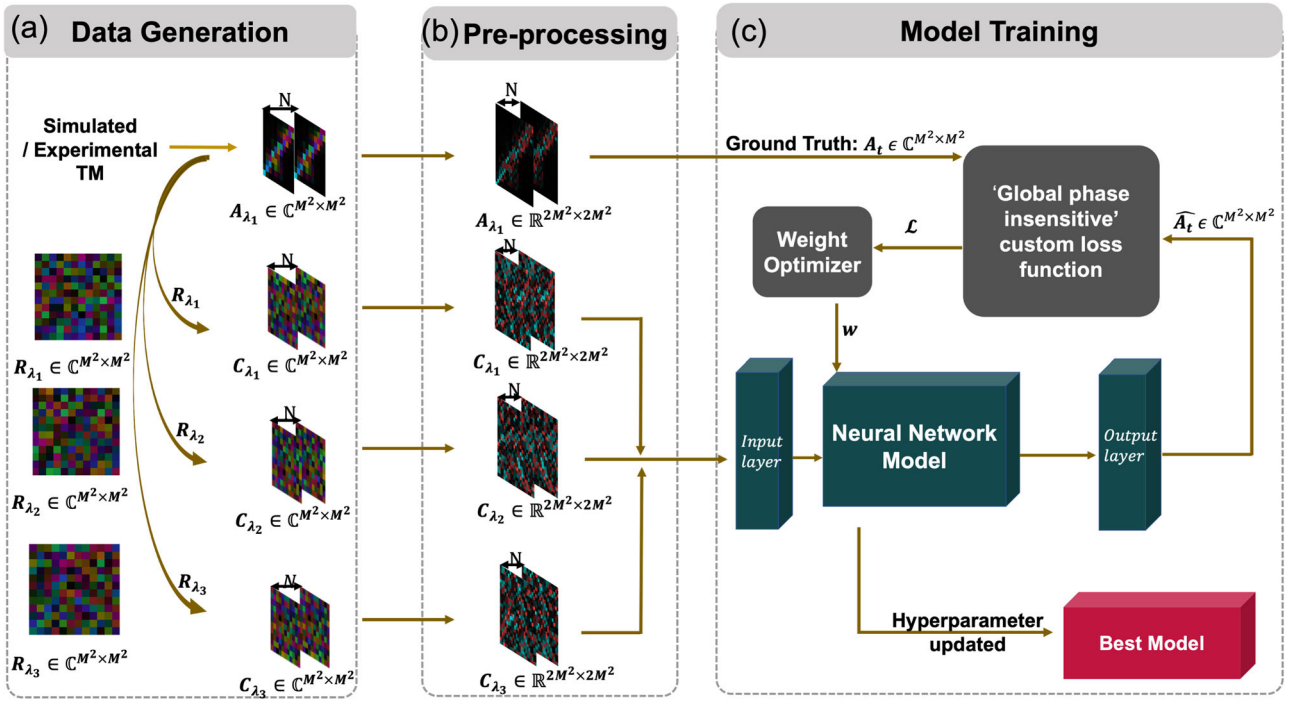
(a) Data Generation

(b) Pre-processing

(c) Model Training

Simulated / Experimental TM

N

$A_{\lambda_1} \in \mathbb{C}^{M^2 \times M^2}$

N

$A_{\lambda_1} \in \mathbb{R}^{2M^2 \times 2M^2}$

Ground Truth: $A_t \in \mathbb{C}^{M^2 \times M^2}$

'Global phase insensitive' custom loss function

$\widehat{A_t} \in \mathbb{C}^{M^2 \times M^2}$

$\mathcal{L}$

Weight Optimizer

$w$

$R_{\lambda_1}$

N

$C_{\lambda_1} \in \mathbb{C}^{M^2 \times M^2}$

N

$C_{\lambda_1} \in \mathbb{R}^{2M^2 \times 2M^2}$

$R_{\lambda_1} \in \mathbb{C}^{M^2 \times M^2}$

$R_{\lambda_2}$

N

$C_{\lambda_2} \in \mathbb{C}^{M^2 \times M^2}$

N

$C_{\lambda_2} \in \mathbb{R}^{2M^2 \times 2M^2}$

$R_{\lambda_2} \in \mathbb{C}^{M^2 \times M^2}$

Input layer

Neural Network Model

Output layer

$R_{\lambda_3}$

N

$C_{\lambda_3} \in \mathbb{C}^{M^2 \times M^2}$

N

$C_{\lambda_3} \in \mathbb{R}^{2M^2 \times 2M^2}$

$R_{\lambda_3} \in \mathbb{C}^{M^2 \times M^2}$

Hyperparameter updated

Best Model